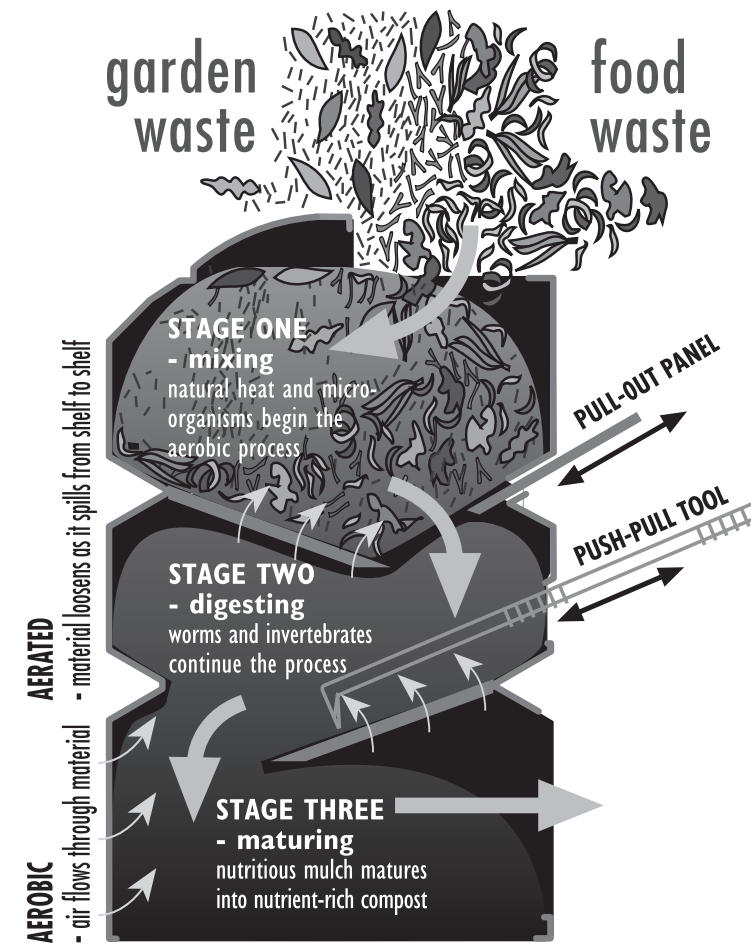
garden waste

food waste

STAGE ONE
- mixing
natural heat and microorganisms begin the aerobic process

PULL-OUT PANEL

PUSH-PULL TOOL

STAGE TWO
- digesting
worms and invertebrates continue the process

STAGE THREE
- maturing
nutritious mulch matures into nutrient-rich compost

AERATED
- material loosens as it spills from shelf to shelf

AEROBIC
- air flows through material